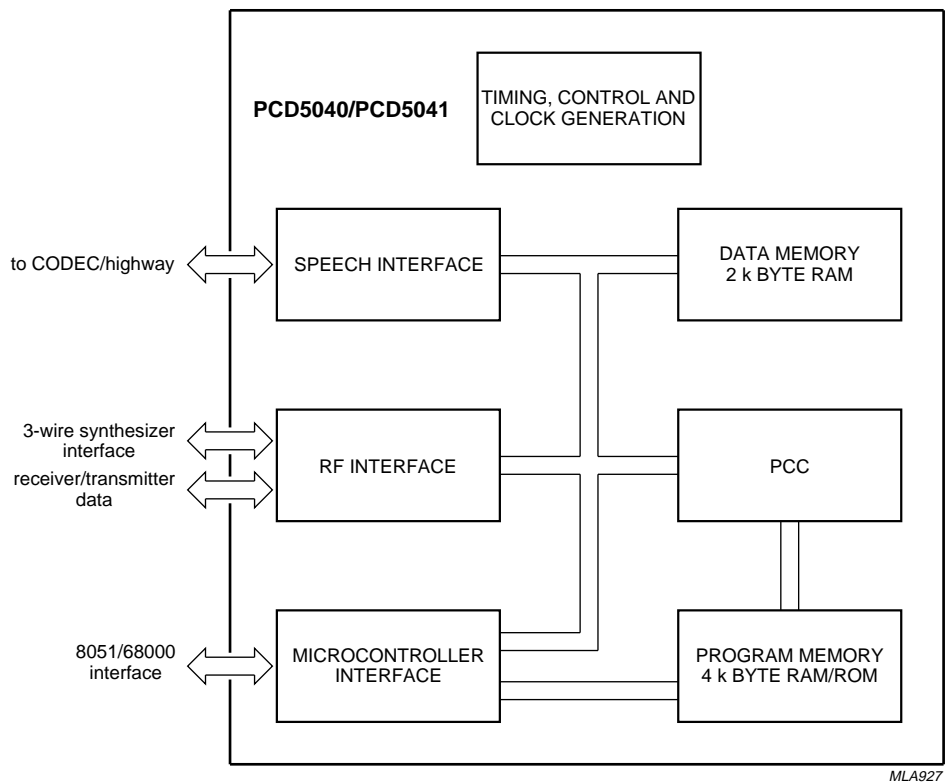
PCD5040/PCD5041

TIMING, CONTROL AND CLOCK GENERATION

to CODEC/highway

SPEECH INTERFACE

DATA MEMORY 2 k BYTE RAM

3-wire synthesizer interface

receiver/transmitter data

RF INTERFACE

PCC

8051/68000 interface

MICROCONTROLLER INTERFACE

PROGRAM MEMORY 4 k BYTE RAM/ROM

MLA927